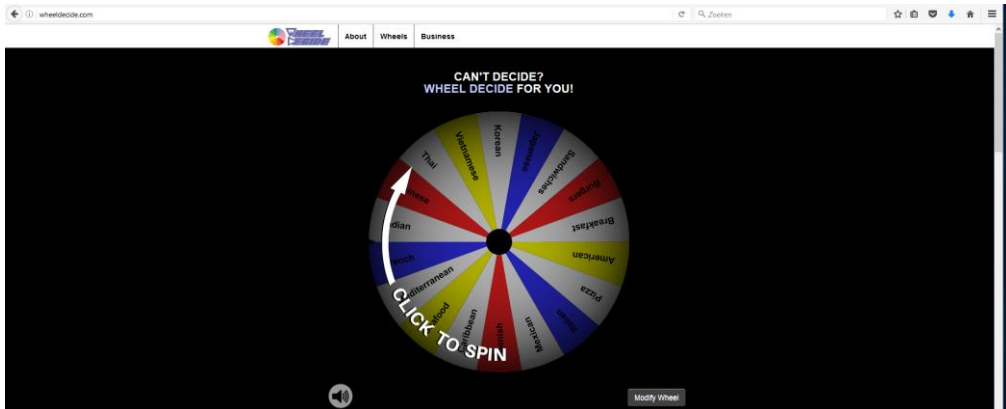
wheeldecide.com

Zoeken

WHEEL DECIDE

About Wheels Business

CAN'T DECIDE?
WHEEL DECIDE FOR YOU!

Thai
Vietnamese
Korean
Japanese
Sandwiches
Burgers
Breakfast
American
Pizza
Tacos
Mexican
Jewish
Caribbean
Seafood
Mediterranean
French
Indian
Chinese

CLICK TO SPIN

Modify Wheel